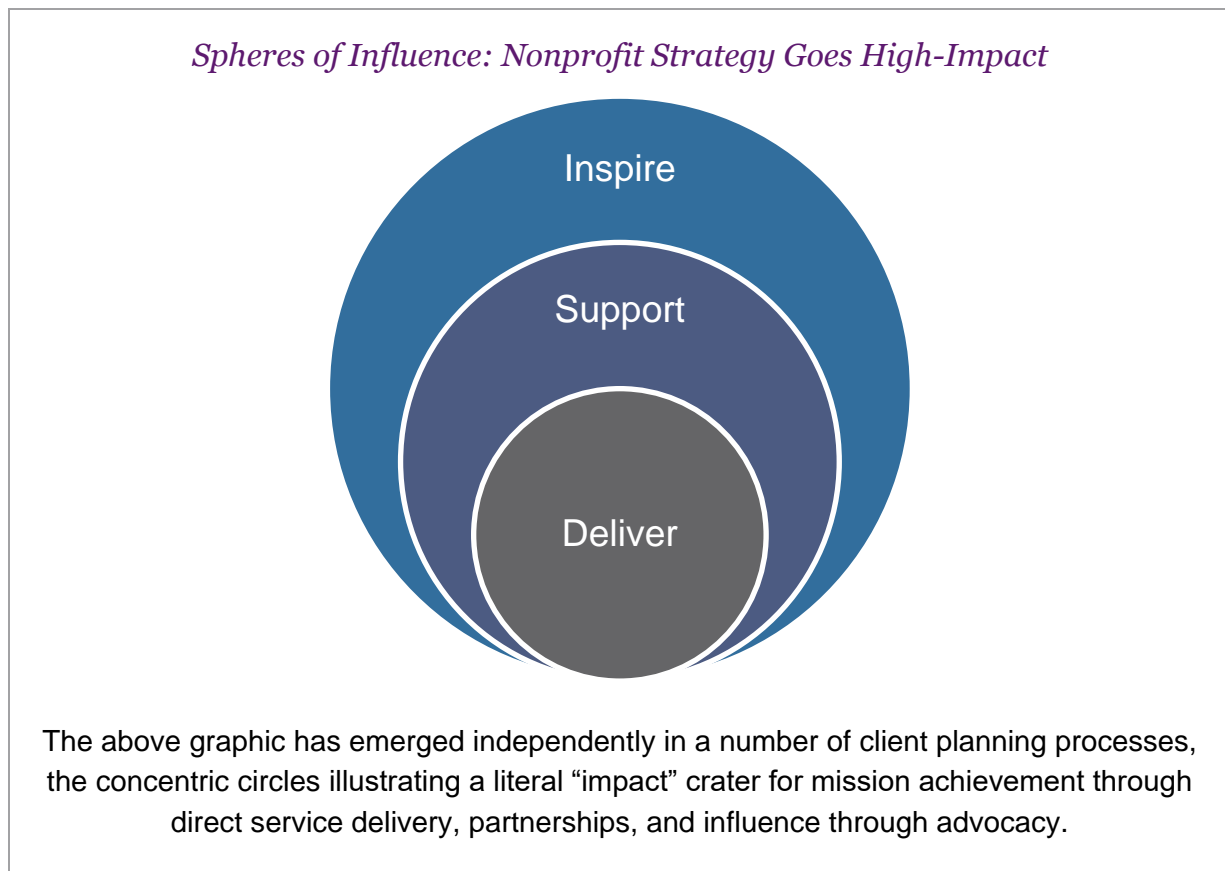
*Spheres of Influence: Nonprofit Strategy Goes High-Impact*

Inspire

Support

Deliver

The above graphic has emerged independently in a number of client planning processes, the concentric circles illustrating a literal "impact" crater for mission achievement through direct service delivery, partnerships, and influence through advocacy.